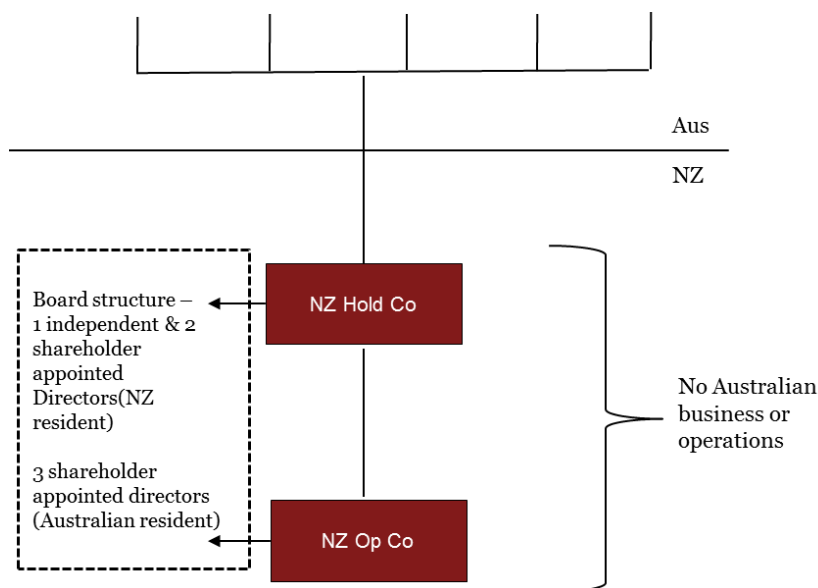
Aus

NZ

Board structure – 1 independent & 2 shareholder appointed Directors(NZ resident)

3 shareholder appointed directors (Australian resident)

NZ Hold Co

NZ Op Co

No Australian business or operations